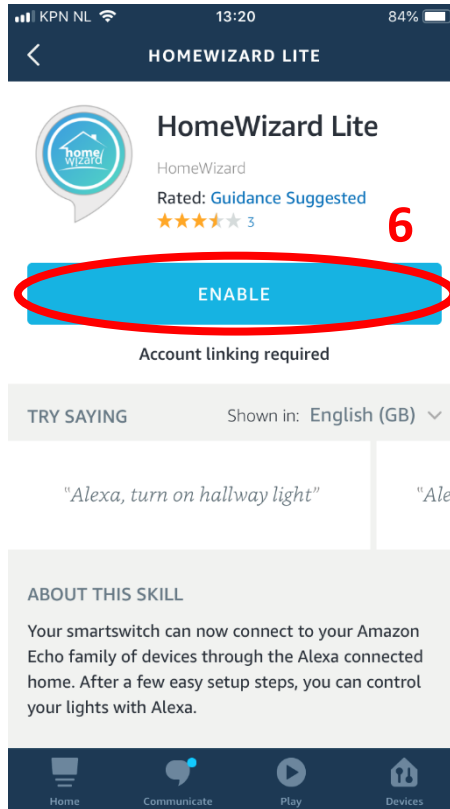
KPN NL 13:20 84%

HOMEWIZARD LITE

home wizard

HomeWizard Lite

HomeWizard

Rated: Guidance Suggested

3

6

ENABLE

Account linking required

TRY SAYING

Shown in: English (GB)

"Alexa, turn on hallway light"

"Ale

ABOUT THIS SKILL

Your smartswitch can now connect to your Amazon Echo family of devices through the Alexa connected home. After a few easy setup steps, you can control your lights with Alexa.

Home Communicate Play Devices